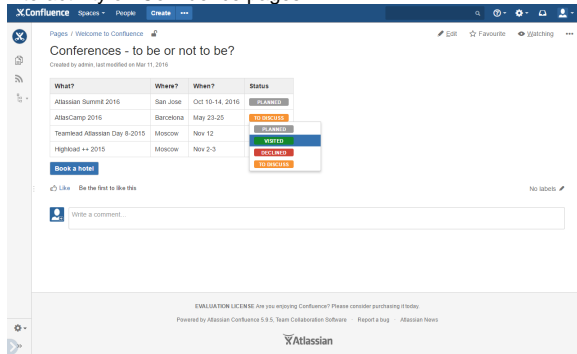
Confluence Spaces People Create ···

Pages / Welcome to Confluence

Edit ☆ Favourite Watching ···

Conferences - to be or not to be?

Created by admin, last modified on Mar 11, 2016

| What? | Where? | When? | Status |
|---|---|---|---|
| Atlassian Summit 2016 | San Jose | Oct 10-14, 2016 | PLANNED |
| AtlasCamp 2016 | Barcelona | May 23-25 | TO DISCUSS |
| Teamlead Atlassian Day 8-2015 | Moscow | Nov 12 | |
| Highload ++ 2015 | Moscow | Nov 2-3 | |

PLANNED
VISITED
DECLINED
TO DISCUSS

Book a hotel!

Like Be the first to like this

No labels

Write a comment...

EVALUATION LICENSE Are you enjoying Confluence? Please consider purchasing it today.

Powered by Atlassian Confluence 5.9.5, Team Collaboration Software · Report a bug · Atlassian News

Atlassian